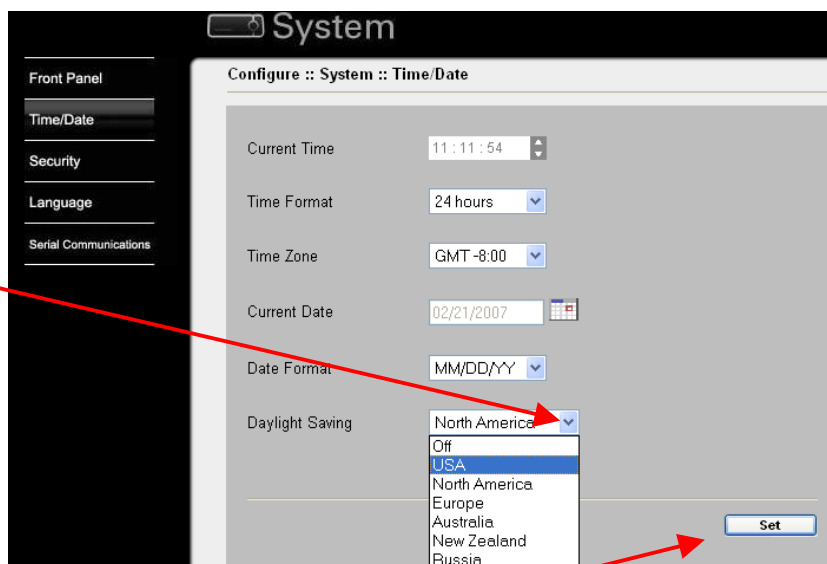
System

Front Panel
Time/Date
Security
Language
Serial Communications

Configure :: System :: Time/Date

Current Time 11 : 11 : 54
Time Format 24 hours
Time Zone GMT -8:00
Current Date 02/21/2007
Date Format MM/DD/YY
Daylight Saving North America
Off
USA
North America
Europe
Australia
New Zealand
Russia

Set